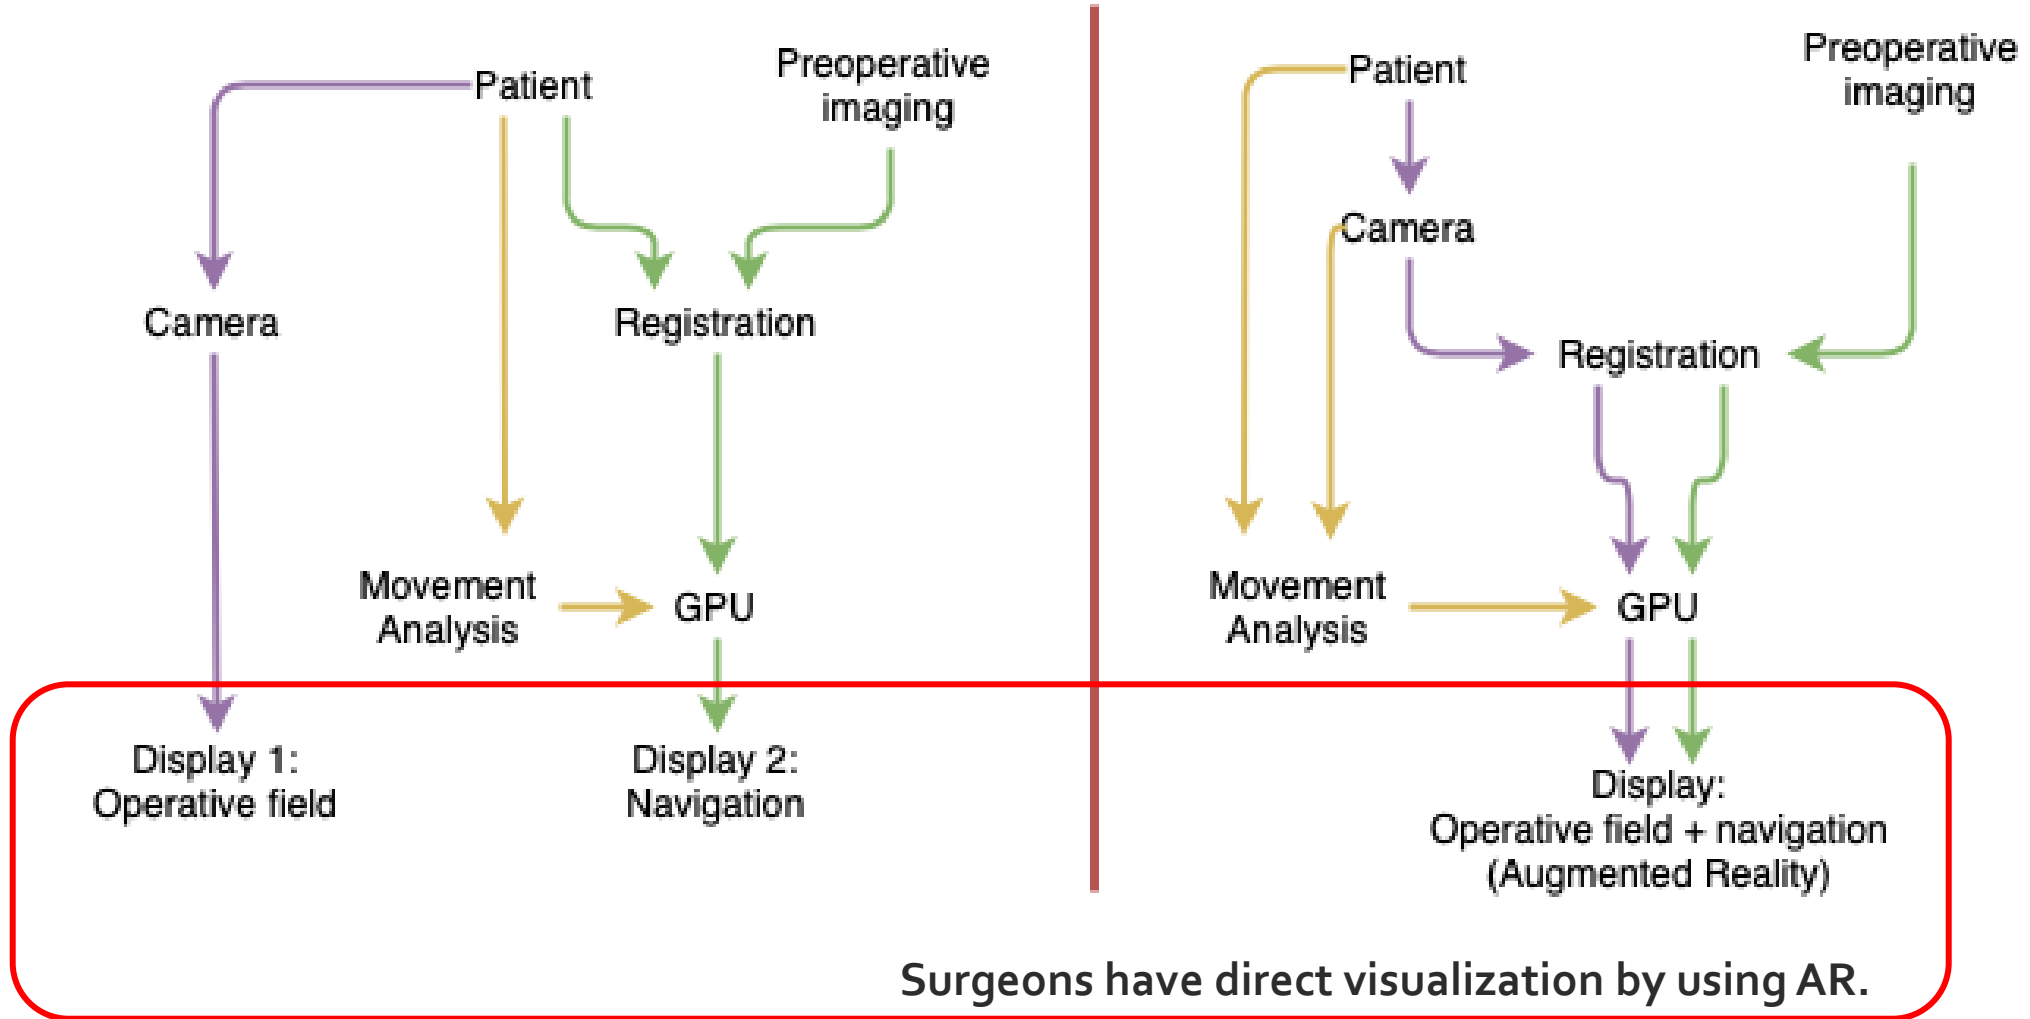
Patient

Preoperative imaging

Camera

Registration

Movement Analysis

GPU

Display 1: Operative field

Display 2: Navigation

Patient

Preoperative imaging

Camera

Registration

Movement Analysis

GPU

Display: Operative field + navigation (Augmented Reality)

Surgeons have direct visualization by using AR.